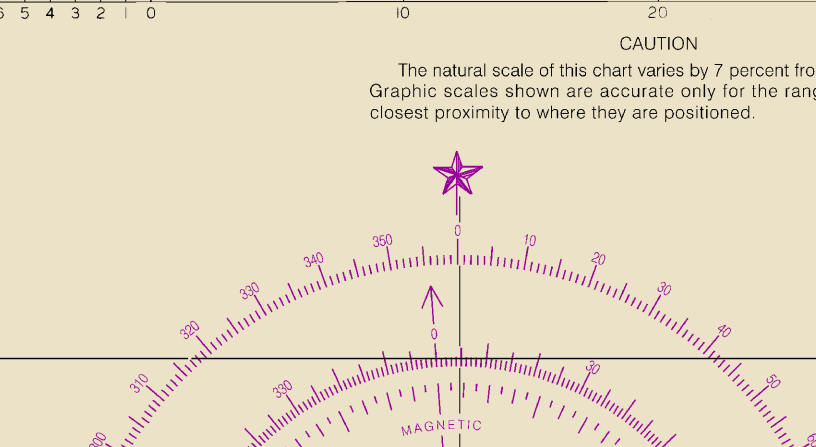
6 5 4 3 2 1 0 10 20

CAUTION

The natural scale of this chart varies by 7 percent fro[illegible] Graphic scales shown are accurate only for the rang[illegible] closest proximity to where they are positioned.

0 10 20 30 40 50 350 340 330 320 310 300

0 30 330

MAGNETIC